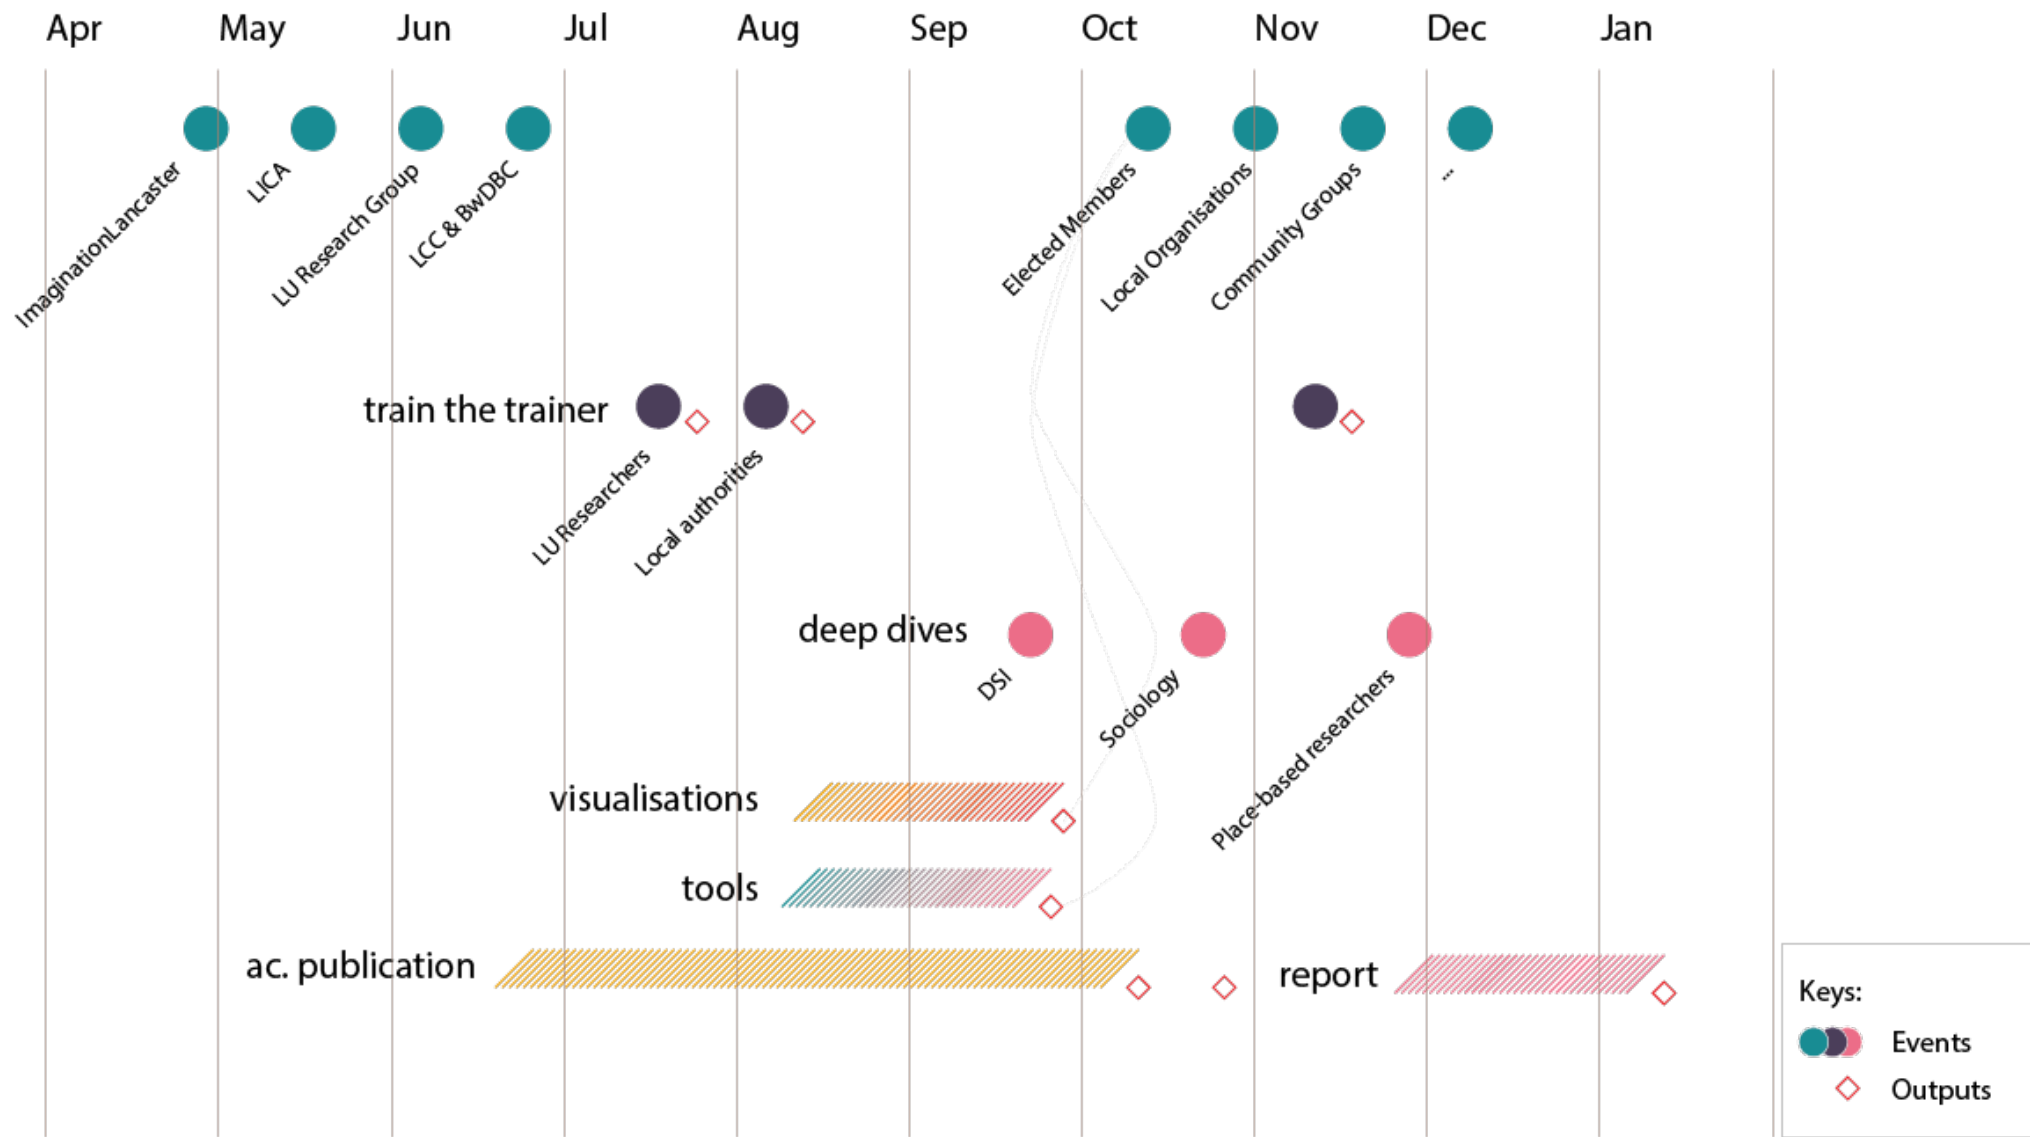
Apr May Jun Jul Aug Sep Oct Nov Dec Jan

ImaginationLancaster
LICA
LU Research Group
LCC & BwDBC
Elected Members
Local Organisations
Community Groups
...

train the trainer
LU Researchers
Local authorities

deep dives
DSI
Sociology
Place-based researchers

visualisations

tools

ac. publication

report

Keys:
Events
Outputs